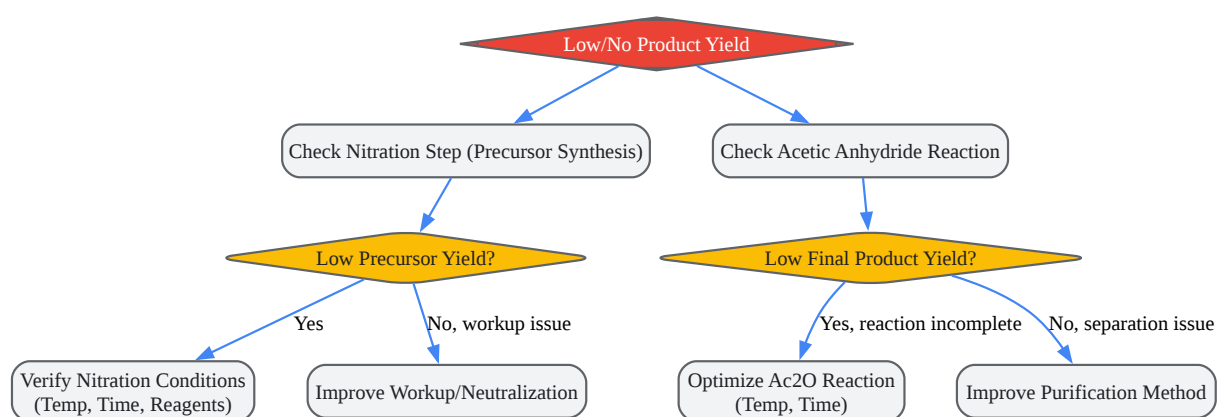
Low/No Product Yield

Check Nitration Step (Precursor Synthesis)

Check Acetic Anhydride Reaction

Low Precursor Yield?

Low Final Product Yield?

Yes

No, workup issue

Yes, reaction incomplete

No, separation issue

Verify Nitration Conditions (Temp, Time, Reagents)

Improve Workup/Neutralization

Optimize Ac2O Reaction (Temp, Time)

Improve Purification Method